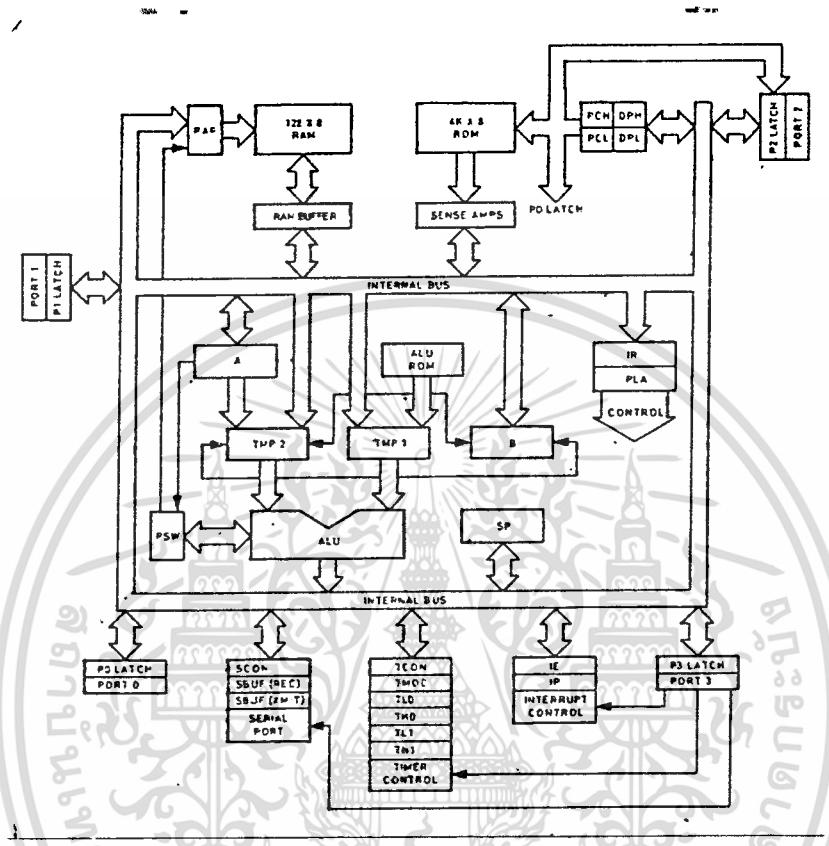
RAR

128 X 8 RAM

RAM BUFFER

4K X 8 ROM

SENSE AMPS

PCH DPH
PCL DPL

P0 LATCH

P2 LATCH
PORT 2

PORT 1
P1 LATCH

INTERNAL BUS

A

ALU ROM

IR

PLA

CONTROL

TMP 2

TMP 1

B

PSW

ALU

SP

INTERNAL BUS

P0 LATCH
PORT 0

SCON
SBUF (REC)
SBUF (XMT)
SERIAL PORT

TCON
TMOD
TL0
TH0
TL1
TH1
TIMER CONTROL

IE
IP
INTERRUPT CONTROL

P3 LATCH
PORT 3